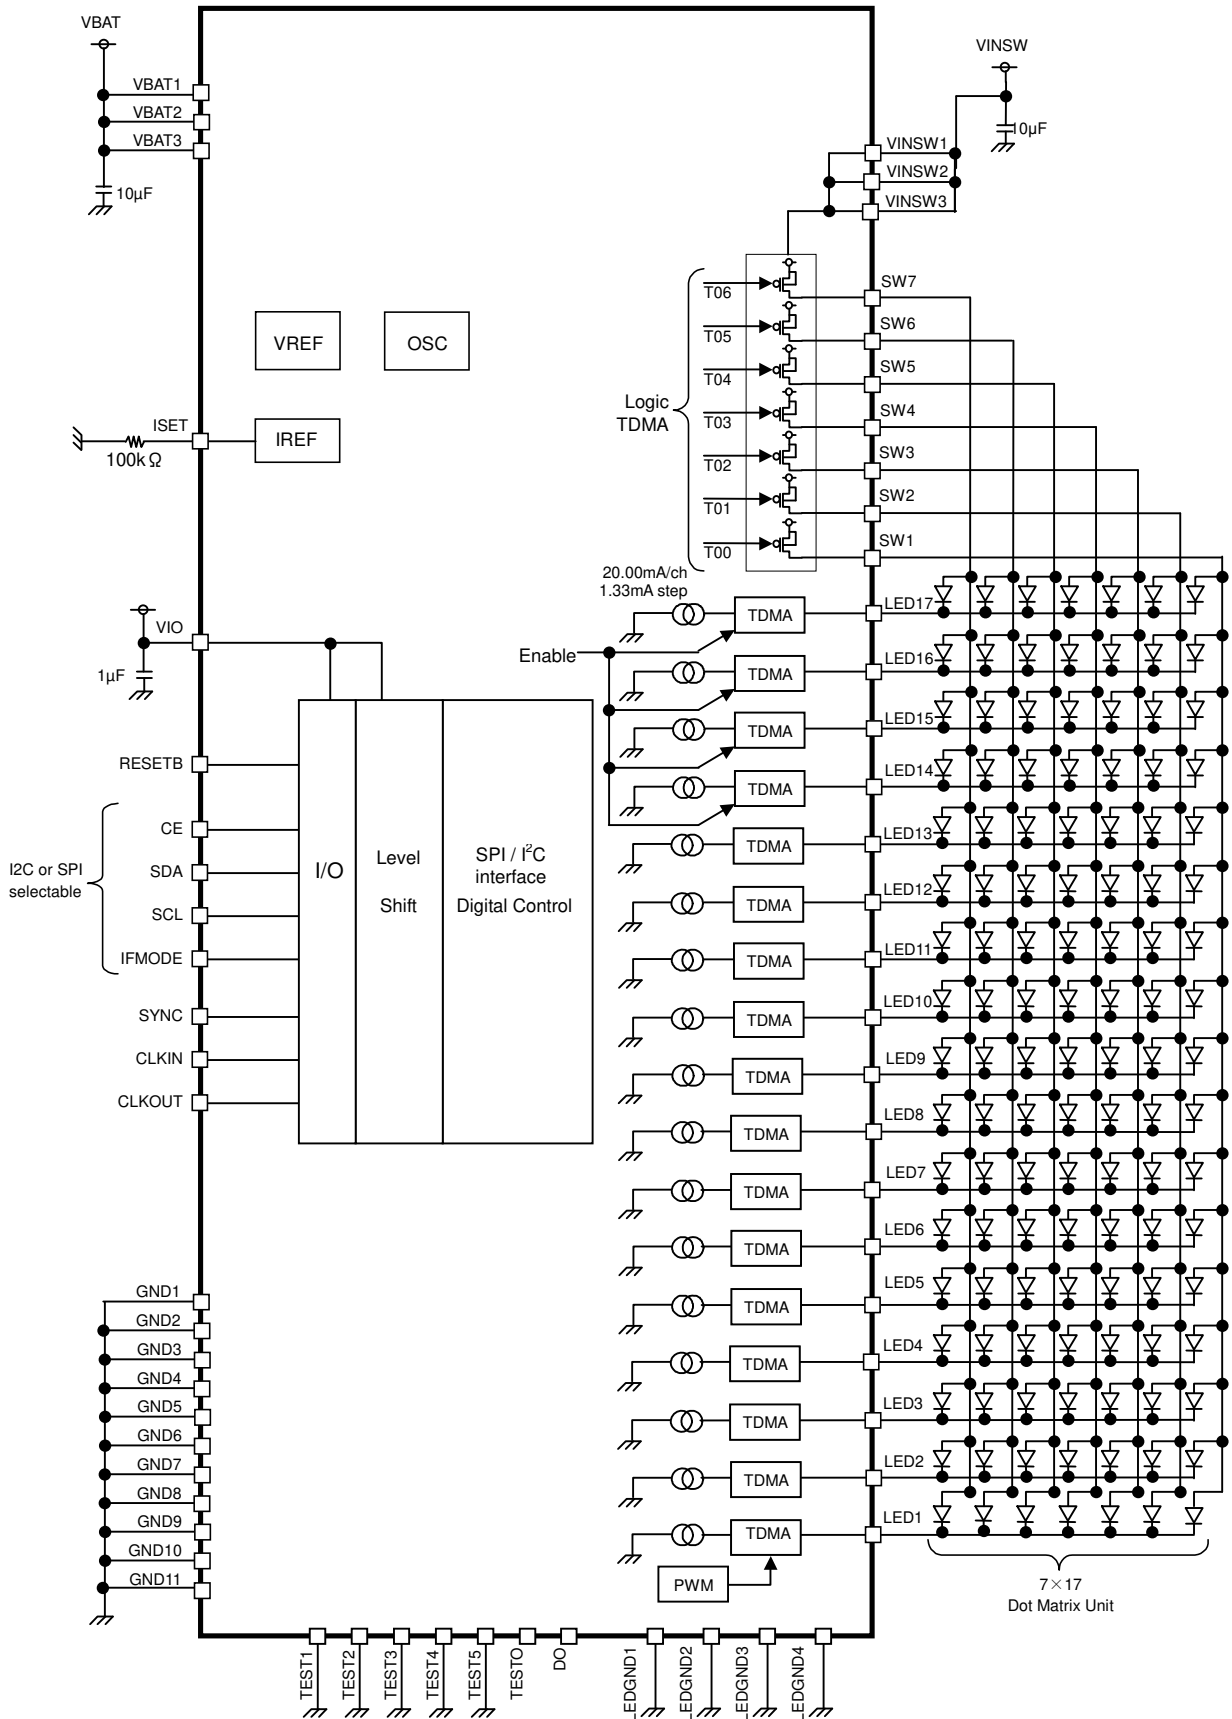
VBAT
VBAT1
VBAT2
VBAT3
10µF
VINSW
10µF
VINSW1
VINSW2
VINSW3
T06
T05
T04
T03
T02
T01
T00
Logic TDMA
SW7
SW6
SW5
SW4
SW3
SW2
SW1
VREF
OSC
ISET
100kΩ
IREF
20.00mA/ch
1.33mA step
VIO
1µF
Enable
TDMA
LED17
TDMA
LED16
TDMA
LED15
TDMA
LED14
RESETB
CE
SDA
SCL
IFMODE
I2C or SPI selectable
I/O
Level
Shift
SPI / I$^2$C interface Digital Control
TDMA
LED13
TDMA
LED12
TDMA
LED11
TDMA
LED10
SYNC
CLKIN
CLKOUT
TDMA
LED9
TDMA
LED8
TDMA
LED7
TDMA
LED6
TDMA
LED5
TDMA
LED4
TDMA
LED3
TDMA
LED2
TDMA
LED1
GND1
GND2
GND3
GND4
GND5
GND6
GND7
GND8
GND9
GND10
GND11
PWM
7×17
Dot Matrix Unit
TEST1
TEST2
TEST3
TEST4
TEST5
TESTO
DO
LEDGND1
LEDGND2
LEDGND3
LEDGND4